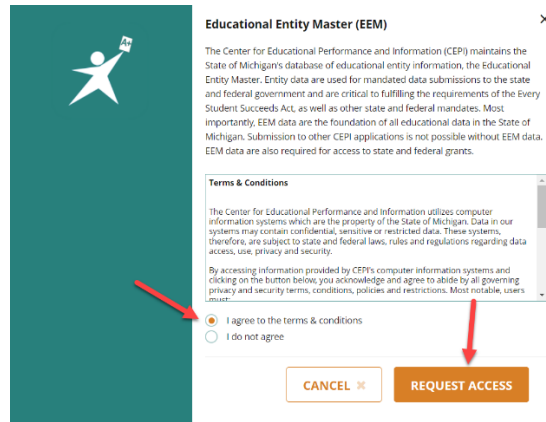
A+

Educational Entity Master (EEM)

The Center for Educational Performance and Information (CEPI) maintains the State of Michigan's database of educational entity information, the Educational Entity Master. Entity data are used for mandated data submissions to the state and federal government and are critical to fulfilling the requirements of the Every Student Succeeds Act, as well as other state and federal mandates. Most importantly, EEM data are the foundation of all educational data in the State of Michigan. Submission to other CEPI applications is not possible without EEM data. EEM data are also required for access to state and federal grants.

Terms & Conditions

The Center for Educational Performance and Information utilizes computer information systems which are the property of the State of Michigan. Data in our systems may contain confidential, sensitive or restricted data. These systems, therefore, are subject to state and federal laws, rules and regulations regarding data access, use, privacy and security.

By accessing information provided by CEPI's computer information systems and clicking on the button below, you acknowledge and agree to abide by all governing privacy and security terms, conditions, policies and restrictions. Most notable, users must: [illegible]

I agree to the terms & conditions

I do not agree

CANCEL ✖

REQUEST ACCESS